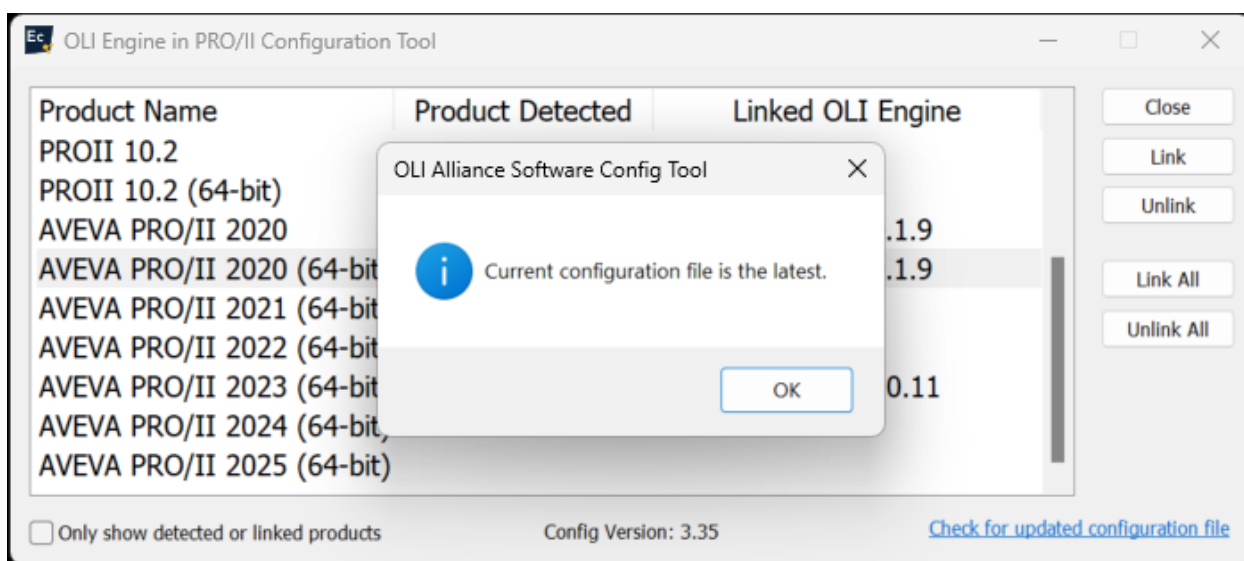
Ec OLI Engine in PRO/II Configuration Tool

| Product Name | Product Detected | Linked OLI Engine |
|---|---|---|
| PROII 10.2 | | |
| PROII 10.2 (64-bit) | | |
| AVEVA PRO/II 2020 | | .1.9 |
| AVEVA PRO/II 2020 (64-bit | | .1.9 |
| AVEVA PRO/II 2021 (64-bit | | |
| AVEVA PRO/II 2022 (64-bit | | |
| AVEVA PRO/II 2023 (64-bit | | 0.11 |
| AVEVA PRO/II 2024 (64-bit) | | |
| AVEVA PRO/II 2025 (64-bit) | | |

Close
Link
Unlink
Link All
Unlink All

OLI Alliance Software Config Tool

Current configuration file is the latest.

OK

Only show detected or linked products

Config Version: 3.35

Check for updated configuration file